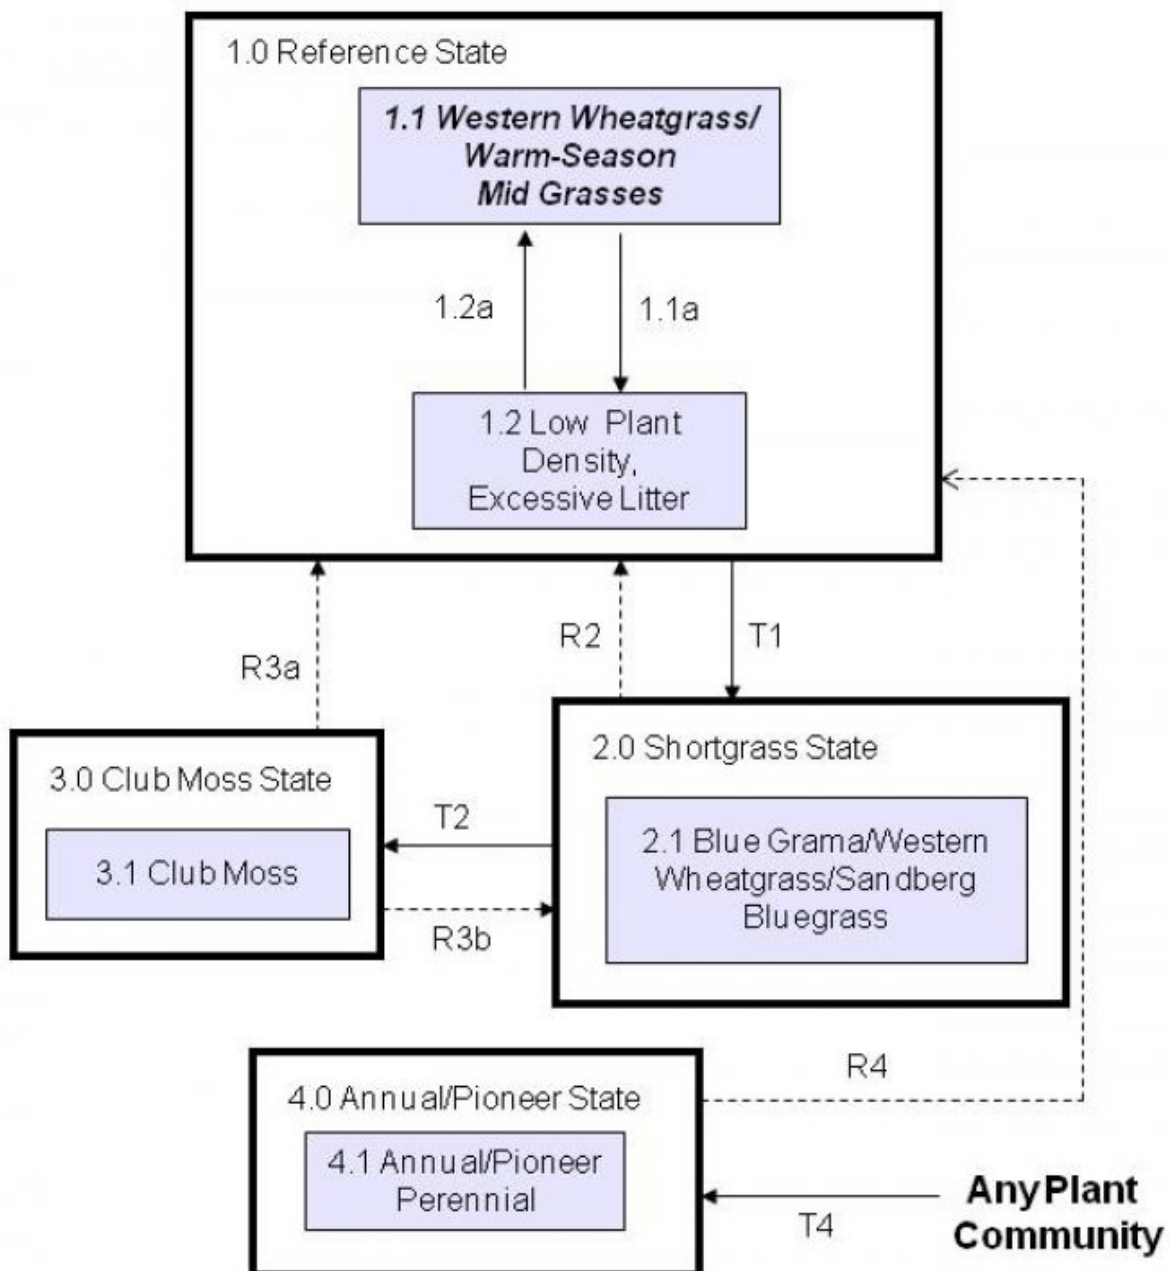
1.0 Reference State

1.1 Western Wheatgrass/ Warm-Season Mid Grasses

1.2a

1.1a

1.2 Low Plant Density, Excessive Litter

R3a

R2

T1

3.0 Club Moss State

3.1 Club Moss

T2

R3b

2.0 Shortgrass State

2.1 Blue Grama/Western Wheatgrass/Sandberg Bluegrass

R4

4.0 Annual/Pioneer State

4.1 Annual/Pioneer Perennial

T4

Any Plant Community